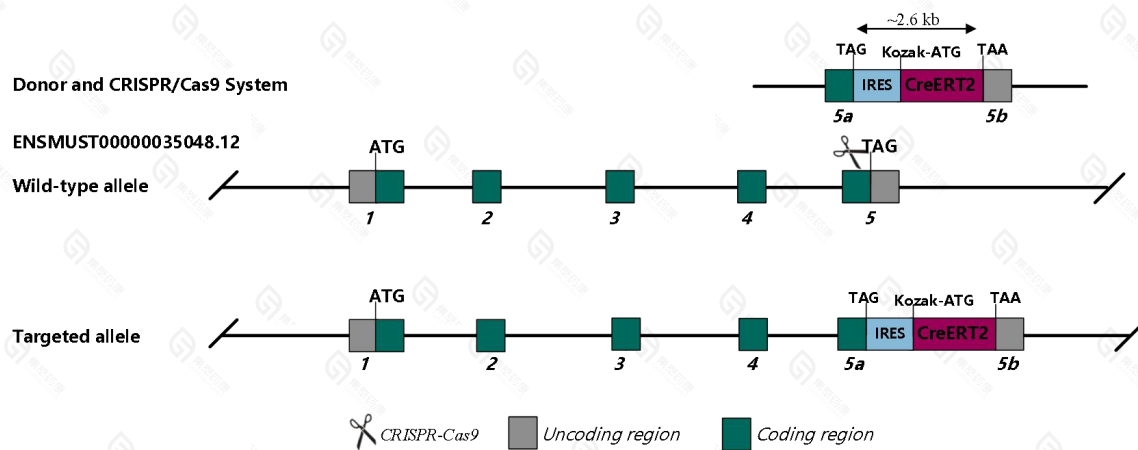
~2.6 kb

TAG Kozak-ATG TAA

Donor and CRISPR/Cas9 System

IRES CreERT2

5a 5b

ENSMUST00000035048.12

ATG TAG

Wild-type allele

1 2 3 4 5

ATG

TAG Kozak-ATG TAA

Targeted allele

IRES CreERT2

1 2 3 4 5a 5b

CRISPR-Cas9 Uncoding region Coding region